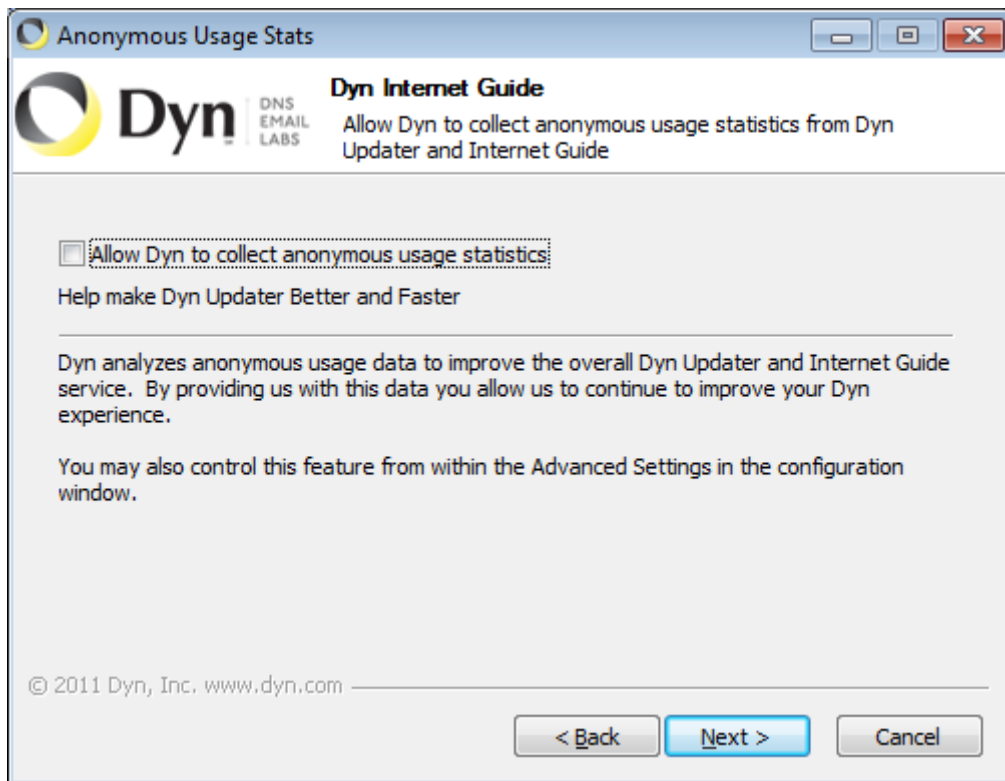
Anonymous Usage Stats

Dyn DNS EMAIL LABS

Dyn Internet Guide

Allow Dyn to collect anonymous usage statistics from Dyn Updater and Internet Guide

Allow Dyn to collect anonymous usage statistics

Help make Dyn Updater Better and Faster

Dyn analyzes anonymous usage data to improve the overall Dyn Updater and Internet Guide service. By providing us with this data you allow us to continue to improve your Dyn experience.

You may also control this feature from within the Advanced Settings in the configuration window.

© 2011 Dyn, Inc. www.dyn.com

< Back

Next >

Cancel